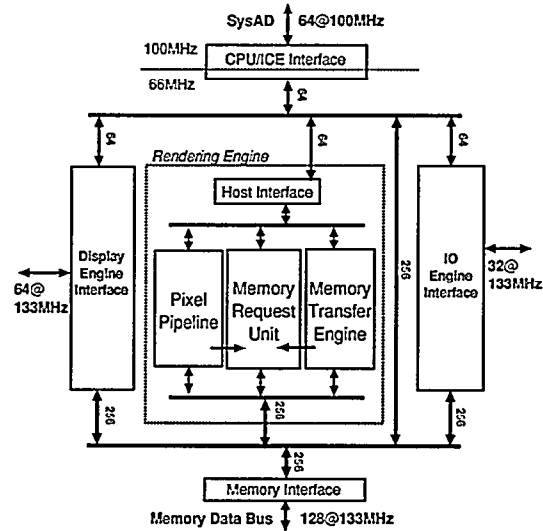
SysAD 64@100MHz

100MHz
CPU/ICE Interface
66MHz

64
64
64
64

Rendering Engine

Host Interface

Display Engine Interface

64@ 133MHz

Pixel Pipeline

Memory Request Unit

Memory Transfer Engine

256

IO Engine Interface

32@ 133MHz

256
256
256
256

Memory Interface

Memory Data Bus 128@133MHz